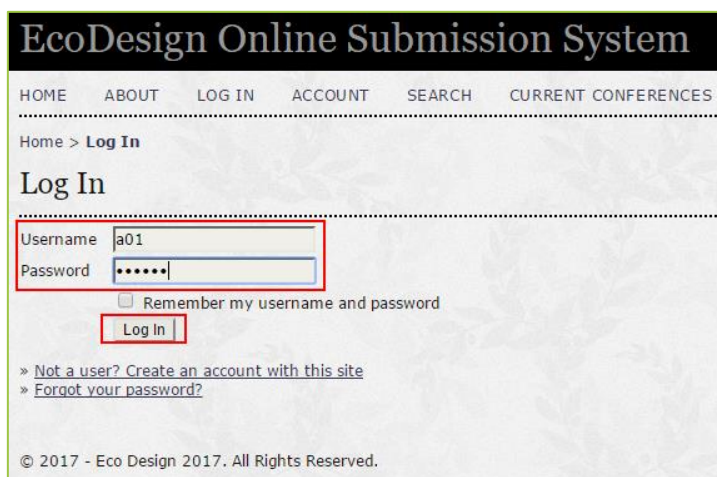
EcoDesign Online Submission System

HOME ABOUT LOG IN ACCOUNT SEARCH CURRENT CONFERENCES

Home > **Log In**

Log In

Username a01
Password ••••••

Remember my username and password

Log In

» Not a user? Create an account with this site
» Forgot your password?

© 2017 - Eco Design 2017. All Rights Reserved.